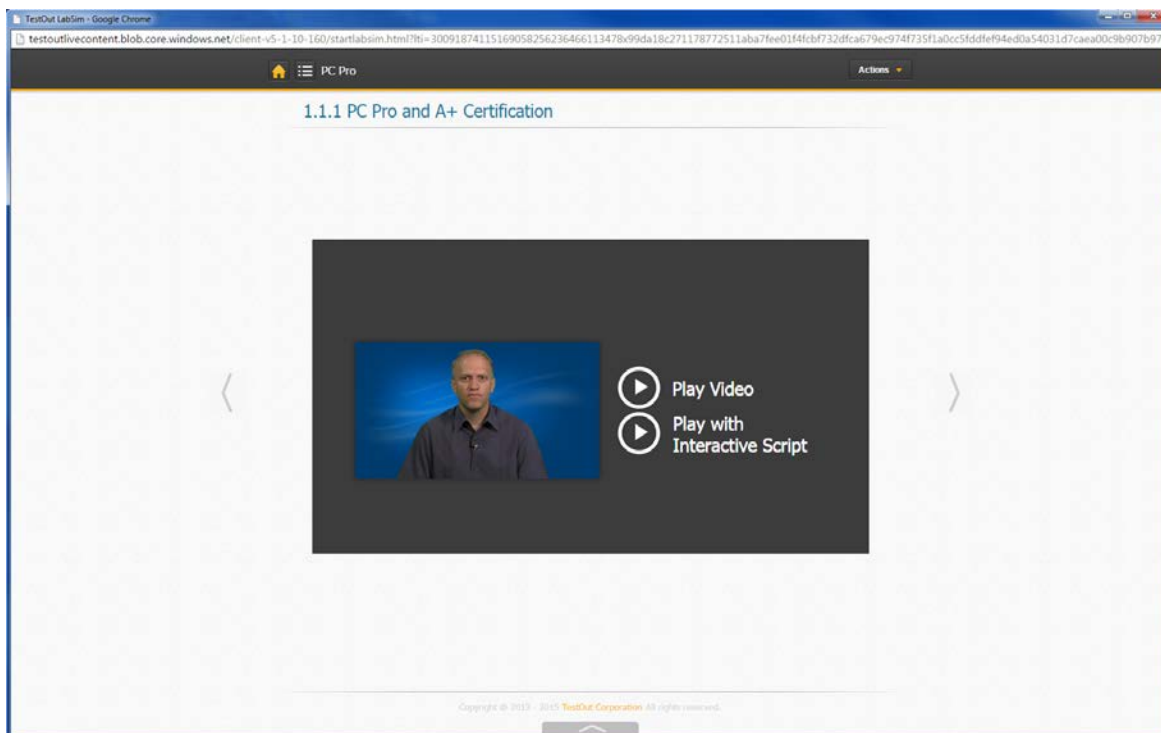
TestOut LabSim - Google Chrome

testoutlivecontent.blob.core.windows.net/client-v5-1-10-160/startlabsim.html?lti=30091874115169058256236466113478x99da18c271178772511aba7fee01f4fcbf732dfca679ec974f735f1a0cc5fddfef94ed0a54031d7caea00c9b907b97

PC Pro

Actions

1.1.1 PC Pro and A+ Certification

Play Video

Play with Interactive Script

Copyright © 2013 - 2015 TestOut Corporation All rights reserved.